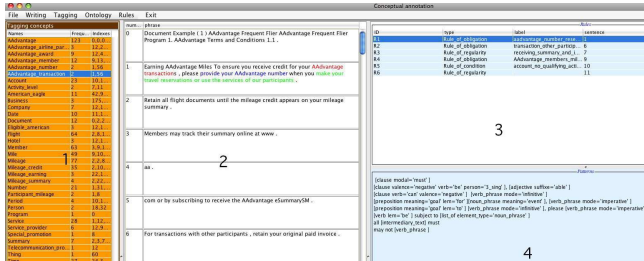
Conceptual annotation

File Writing Tagging Ontology Rules Exit

Tagging concepts

| Names | Frequ... | Indexes |
|---|---|---|
| AAdvantage | 12 | 0,0,0... |
| AAdvantage_airline_par... | 3 | 12,2,... |
| AAdvantage_award | 9 | 12,4,... |
| AAdvantage_member | 12 | 9,13,... |
| AAdvantage_number | 2 | 1,56 |
| AAdvantage_transaction | 2 | 1,59 |
| Account | 23 | 10,1,... |
| Activity_level | 2 | 7,11 |
| American_eagle | 13 | 42,9,... |
| Business | 3 | 175,... |
| Company | 7 | 12,2,... |
| Date | 10 | 11,1,... |
| Document | 12 | 0,2,2,... |
| Eligible_american | 3 | 12,... |
| Flight | 64 | 2,8,1,... |
| Hotel | 7 | 12,1,... |
| Member | 63 | 3,8,1,... |
| Mile | 49 | 8,10,... |
| Mileage | 77 | 2,2,8,... |
| Mileage_credit | 55 | 7,10,... |
| Mileage_earning | 5 | 12,1,... |
| Mileage_summary | 4 | 2,2,... |
| Number | 21 | 1,31,... |
| Participant_mileage | 2 | 1,8 |
| Period | 4 | 10,1,... |
| Person | 2 | 18,32 |
| Program | 1 | 0 |
| Service | 28 | 1,12,... |
| Service_provider | 6 | 12,9,... |
| Special_promotion | 1 | 8 |
| Summary | 7 | 2,3,7,... |
| Telecommunication_pro... | 1 | 12 |
| Thing | 1 | 60 |

1

| num... | phrase |
|---|---|
| 0 | Document Example ( 1 ) AAdvantage Frequent Flier AAdvantage Frequent Flier Program 1. AAdvantage Terms and Conditions 1.1 . |
| 1 | Earning AAdvantage Miles To ensure you receive credit for your AAdvantage transactions , please provide your AAdvantage number when you make your travel reservations or use the services of our participants . |
| 2 | Retain all flight documents until the mileage credit appears on your mileage summary . |
| 3 | Members may track their summary online at www . |
| 4 | aa . |
| 5 | com or by subscribing to receive the AAdvantage eSummarySM . |
| 6 | For transactions with other participants , retain your original paid invoice . |

2

Rules

| ID | type | label | sentence |
|---|---|---|---|
| R1 | Rule_of_obligation | aadvantage_number_rese... | 1 |
| R2 | Rule_of_obligation | transaction_other_particip... | 6 |
| R3 | Rule_of_regularity | receiving_summary_and_t... | 7 |
| R4 | Rule_of_obligation | AAdvantage_members_mil... | 9 |
| R5 | Rule_of_condition | account_no_qualifying_acti... | 10 |
| R6 | Rule_of_regularity | | 11 |

3

Patterns

[clause modal='must' ]
[clause valence='negative' verb='be' person='3_sing' ], [adjective suffixe='able' ]
[clause verb='can' valence='negative' ], [verb_phrase mode='infinitive' ]
[preposition meaning='goal' lem='for' ][noun_phrase meaning='event' ], [verb_phrase mode='imperative' ]
[preposition meaning='goal' lem='to' ][verb_phrase mode='infinitive' ], [verb_phrase mode='imperative' ]
[verb lem='be' ] subject to [list_of element_type='noun_phrase' ]
all [intermediary_text] must
may not [verb_phrase ]

4